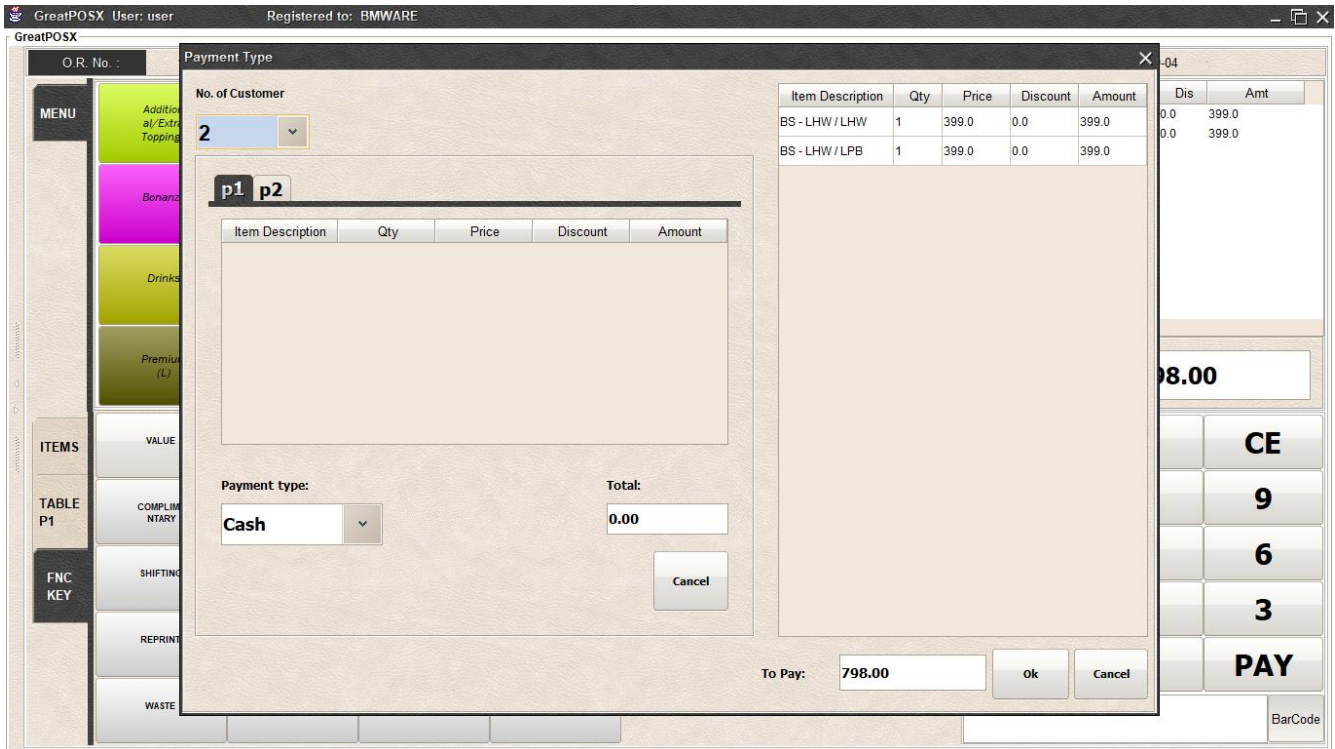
GreatPOSX User: user Registered to: BMWARE

GreatPOSX

O.R. No. :

MENU

Additional/Extra Topping

Bonanz

Drinks

Premiu (L)

ITEMS

TABLE P1

FNC KEY

VALUE

COMPLIMENTARY

SHIFTING

REPRINT

WASTE

Payment Type

No. of Customer

2

p1 p2

| Item Description | Qty | Price | Discount | Amount |
|---|---|---|---|---|

Payment type:

Cash

Total:

0.00

Cancel

| Item Description | Qty | Price | Discount | Amount |
|---|---|---|---|---|
| BS - LHW / LHW | 1 | 399.0 | 0.0 | 399.0 |
| BS - LHW / LPB | 1 | 399.0 | 0.0 | 399.0 |

To Pay: 798.00

Ok

Cancel

-04

| Dis | Amt |
|---|---|
| 0.0 | 399.0 |
| 0.0 | 399.0 |

98.00

CE

9

6

3

PAY

BarCode